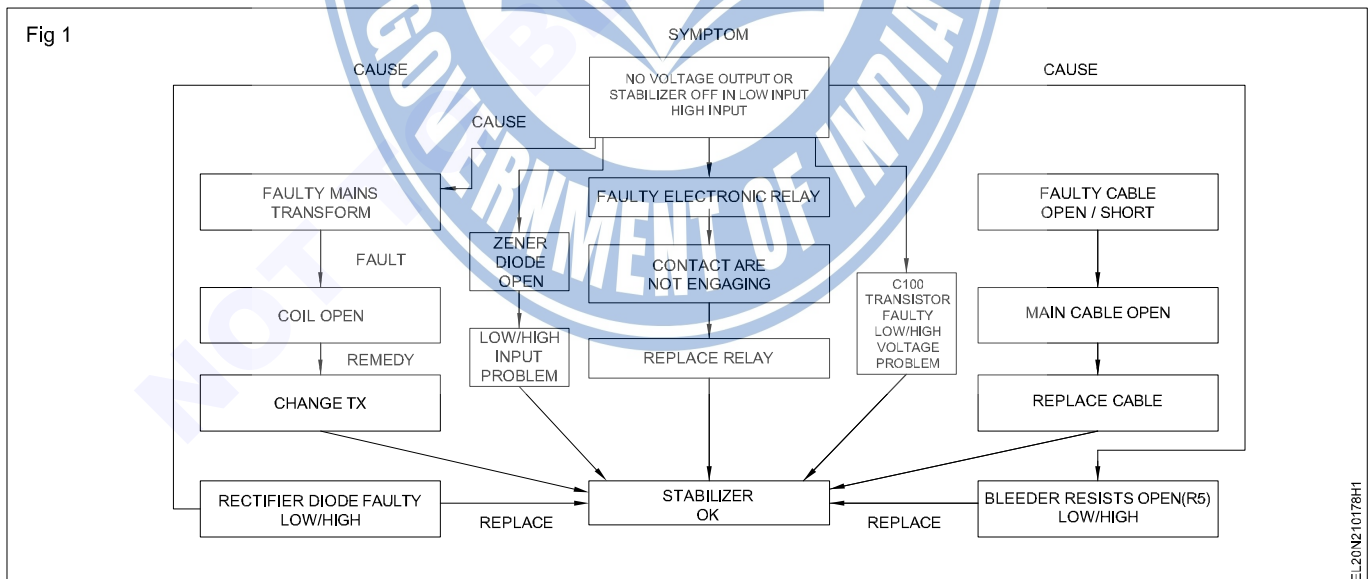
Fig 1

SYMPTOM

CAUSE

NO VOLTAGE OUTPUT OR STABILIZER OFF IN LOW INPUT HIGH INPUT

CAUSE

CAUSE

FAULTY MAINS TRANSFORM

FAULT

COIL OPEN

REMEDY

CHANGE TX

ZENER DIODE OPEN

LOW/HIGH INPUT PROBLEM

FAULTY ELECTRONIC RELAY

CONTACT ARE NOT ENGAGING

REPLACE RELAY

C100 TRANSISTOR FAULTY LOW/HIGH VOLTAGE PROBLEM

FAULTY CABLE OPEN / SHORT

MAIN CABLE OPEN

REPLACE CABLE

RECTIFIER DIODE FAULTY LOW/HIGH

REPLACE

STABILIZER OK

REPLACE

BLEEDER RESISTS OPEN(R5) LOW/HIGH

EL20N210178H1

GOVERNMENT OF INDIA

NOT TO BE